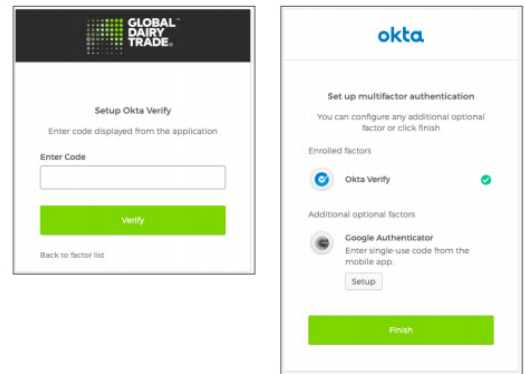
GLOBAL™ DAIRY TRADE®

Setup Okta Verify

Enter code displayed from the application

Enter Code

Verify

Back to factor list

okta

Set up multifactor authentication

You can configure any additional optional factor or click finish

Enrolled factors

Okta Verify

Additional optional factors

Google Authenticator

Enter single-use code from the mobile app.

Setup

Finish